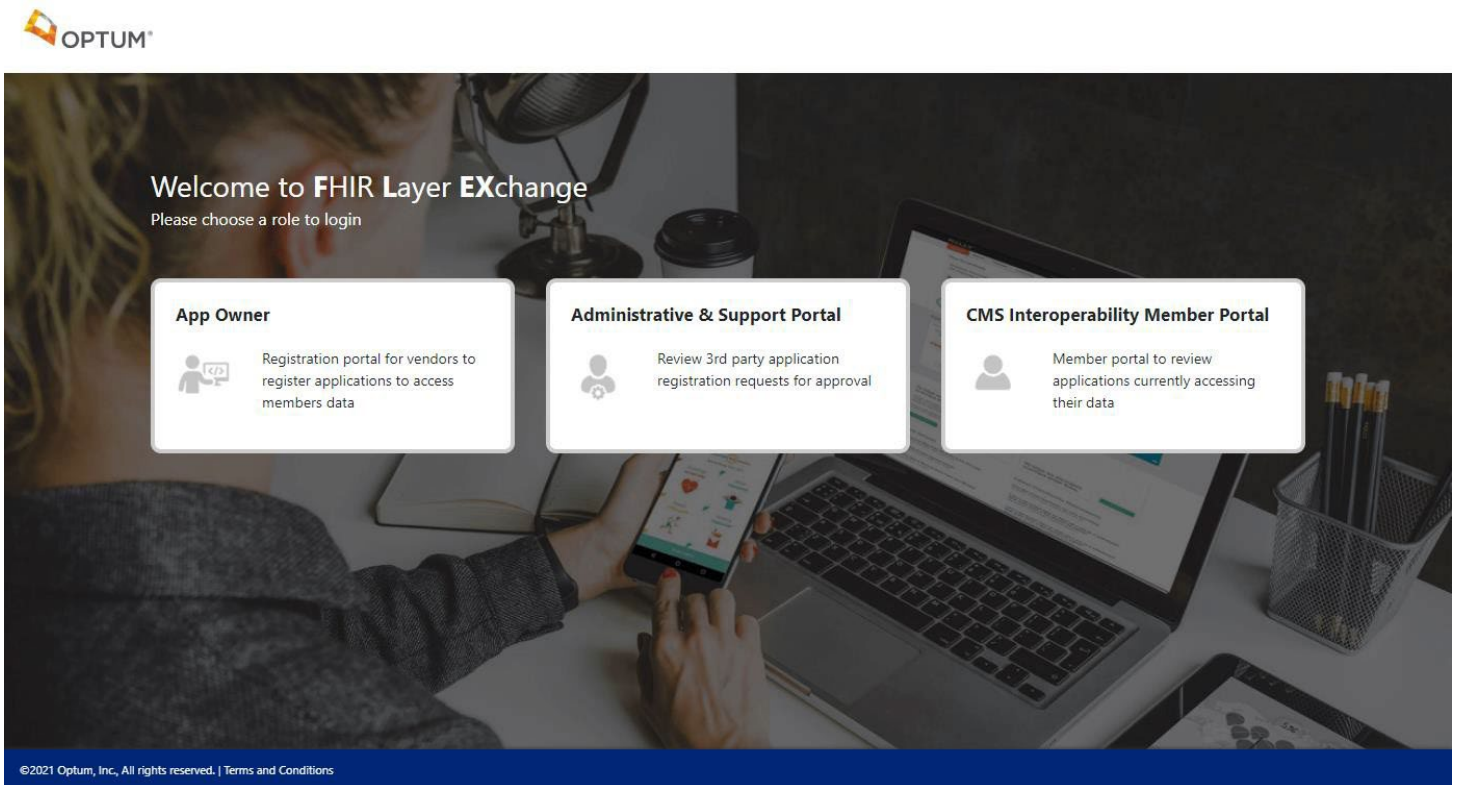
OPTUM®

Welcome to FHIR Layer EXchange
Please choose a role to login

App Owner

Registration portal for vendors to register applications to access members data

Administrative & Support Portal

Review 3rd party application registration requests for approval

CMS Interoperability Member Portal

Member portal to review applications currently accessing their data

©2021 Optum, Inc., All rights reserved. | Terms and Conditions